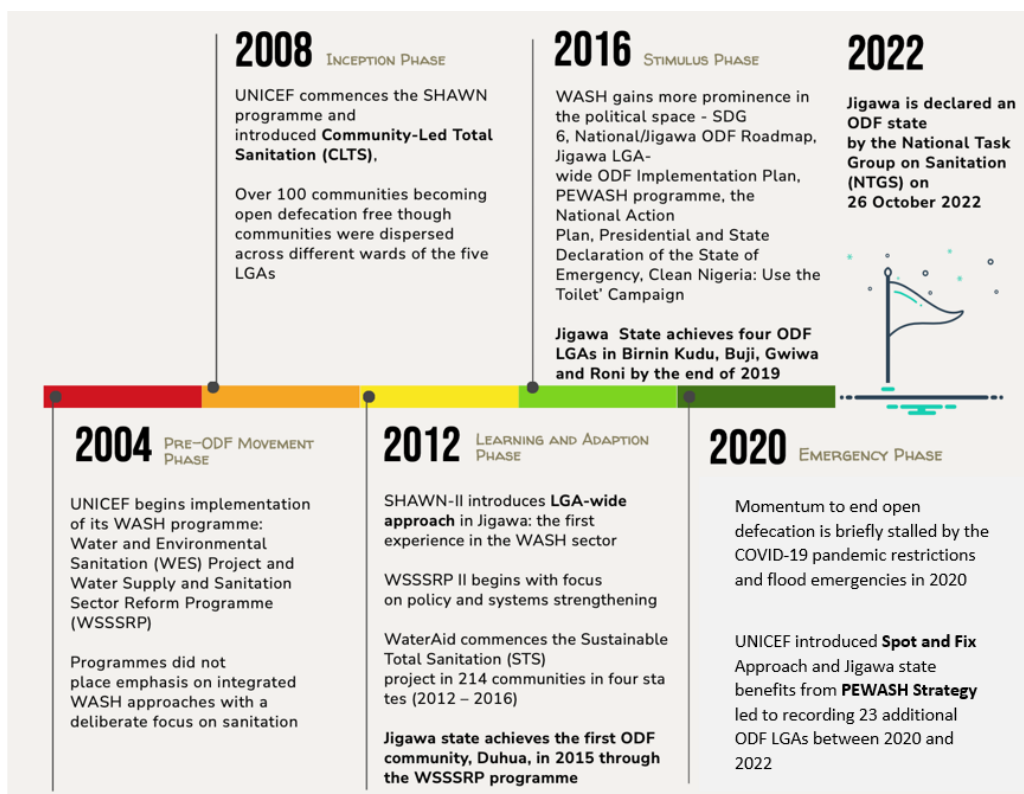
2008 Inception Phase

UNICEF commences the SHAWN programme and introduced **Community-Led Total Sanitation (CLTS)**,

Over 100 communities becoming open defecation free though communities were dispersed across different wards of the five LGAs

2016 Stimulus Phase

WASH gains more prominence in the political space - SDG 6, National/Jigawa ODF Roadmap, Jigawa LGA-wide ODF Implementation Plan, PEWASH programme, the National Action Plan, Presidential and State Declaration of the State of Emergency, Clean Nigeria: Use the Toilet' Campaign

**Jigawa State achieves four ODF LGAs in Birnin Kudu, Buji, Gwiwa and Roni by the end of 2019**

2022

**Jigawa is declared an ODF state by the National Task Group on Sanitation (NTGS) on 26 October 2022**

2004 Pre-ODF Movement Phase

UNICEF begins implementation of its WASH programme: Water and Environmental Sanitation (WES) Project and Water Supply and Sanitation Sector Reform Programme (WSSSRP)

Programmes did not place emphasis on integrated WASH approaches with a deliberate focus on sanitation

2012 Learning and Adaption Phase

SHAWN-II introduces **LGA-wide approach** in Jigawa: the first experience in the WASH sector

WSSSRP II begins with focus on policy and systems strengthening

WaterAid commences the Sustainable Total Sanitation (STS) project in 214 communities in four sta tes (2012 – 2016)

**Jigawa state achieves the first ODF community, Duhua, in 2015 through the WSSSRP programme**

2020 Emergency Phase

Momentum to end open defecation is briefly stalled by the COVID-19 pandemic restrictions and flood emergencies in 2020

UNICEF introduced **Spot and Fix** Approach and Jigawa state benefits from **PEWASH Strategy** led to recording 23 additional ODF LGAs between 2020 and 2022